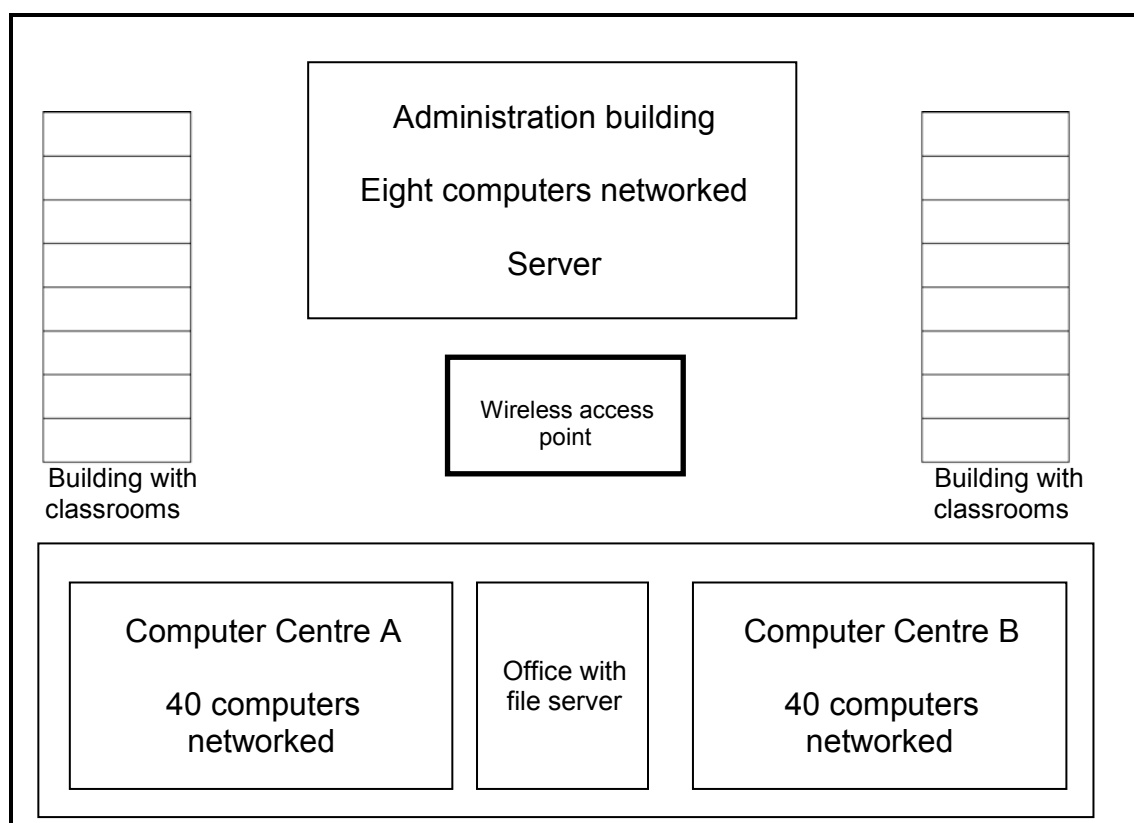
Administration building

Eight computers networked

Server

Wireless access point

Building with classrooms

Building with classrooms

Computer Centre A

40 computers networked

Office with file server

Computer Centre B

40 computers networked